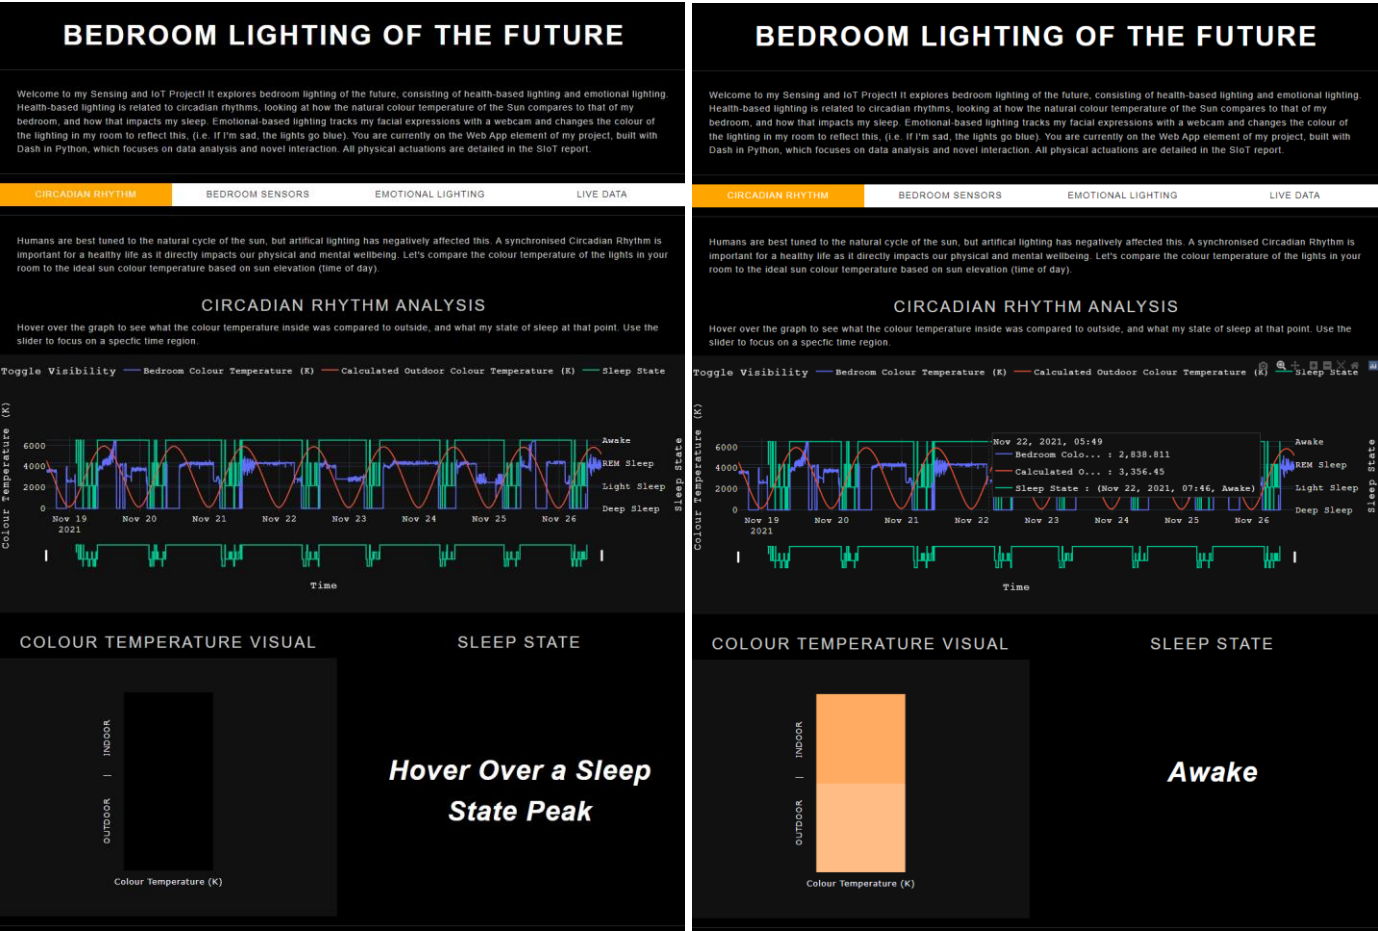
BEDROOM LIGHTING OF THE FUTURE

Welcome to my Sensing and IoT Project! It explores bedroom lighting of the future, consisting of health-based lighting and emotional lighting. Health-based lighting is related to circadian rhythms, looking at how the natural colour temperature of the Sun compares to that of my bedroom, and how that impacts my sleep. Emotional-based lighting tracks my facial expressions with a webcam and changes the colour of the lighting in my room to reflect this, (i.e. If I'm sad, the lights go blue). You are currently on the Web App element of my project, built with Dash in Python, which focuses on data analysis and novel interaction. All physical actuations are detailed in the SIoT report.

CIRCADIAN RHYTHM | BEDROOM SENSORS | EMOTIONAL LIGHTING | LIVE DATA

Humans are best tuned to the natural cycle of the sun, but artifical lighting has negatively affected this. A synchronised Circadian Rhythm is important for a healthy life as it directly impacts our physical and mental wellbeing. Let's compare the colour temperature of the lights in your room to the ideal sun colour temperature based on sun elevation (time of day).

CIRCADIAN RHYTHM ANALYSIS

Hover over the graph to see what the colour temperature inside was compared to outside, and what my state of sleep at that point. Use the slider to focus on a specfic time region.

Toggle Visibility — Bedroom Colour Temperature (K) — Calculated Outdoor Colour Temperature (K) — Sleep State

Colour Temperature (K)
6000
4000
2000
0
Nov 19 2021 Nov 20 Nov 21 Nov 22 Nov 23 Nov 24 Nov 25 Nov 26
Awake
REM Sleep
Light Sleep
Deep Sleep
Sleep State
Time

COLOUR TEMPERATURE VISUAL

INDOOR
OUTDOOR
Colour Temperature (K)

SLEEP STATE

Hover Over a Sleep State Peak

BEDROOM LIGHTING OF THE FUTURE

Welcome to my Sensing and IoT Project! It explores bedroom lighting of the future, consisting of health-based lighting and emotional lighting. Health-based lighting is related to circadian rhythms, looking at how the natural colour temperature of the Sun compares to that of my bedroom, and how that impacts my sleep. Emotional-based lighting tracks my facial expressions with a webcam and changes the colour of the lighting in my room to reflect this, (i.e. If I'm sad, the lights go blue). You are currently on the Web App element of my project, built with Dash in Python, which focuses on data analysis and novel interaction. All physical actuations are detailed in the SIoT report.

CIRCADIAN RHYTHM | BEDROOM SENSORS | EMOTIONAL LIGHTING | LIVE DATA

Humans are best tuned to the natural cycle of the sun, but artifical lighting has negatively affected this. A synchronised Circadian Rhythm is important for a healthy life as it directly impacts our physical and mental wellbeing. Let's compare the colour temperature of the lights in your room to the ideal sun colour temperature based on sun elevation (time of day).

CIRCADIAN RHYTHM ANALYSIS

Hover over the graph to see what the colour temperature inside was compared to outside, and what my state of sleep at that point. Use the slider to focus on a specfic time region.

Toggle Visibility — Bedroom Colour Temperature (K) — Calculated Outdoor Colour Temperature (K) — Sleep State

Nov 22, 2021, 05:49
Bedroom Colo... : 2,838.811
Calculated O... : 3,356.45
Sleep State : (Nov 22, 2021, 07:46, Awake)

Colour Temperature (K)
6000
4000
2000
0
Nov 19 2021 Nov 20 Nov 21 Nov 22 Nov 23 Nov 24 Nov 25 Nov 26
Awake
REM Sleep
Light Sleep
Deep Sleep
Sleep State
Time

COLOUR TEMPERATURE VISUAL

INDOOR
OUTDOOR
Colour Temperature (K)

SLEEP STATE

Awake